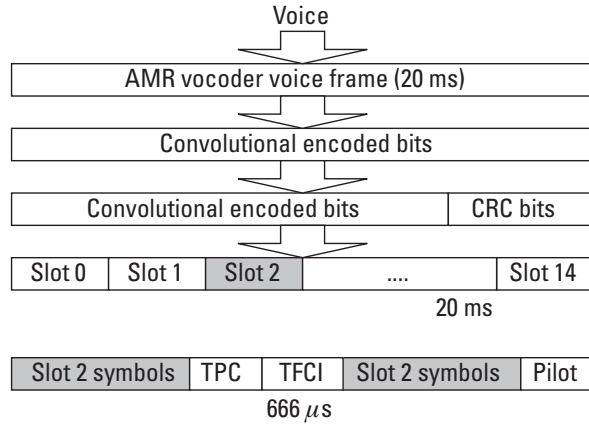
Voice

AMR vocoder voice frame (20 ms)

Convolutional encoded bits

| Convolutional encoded bits | CRC bits |
|---|---|

| Slot 0 | Slot 1 | Slot 2 | .... | Slot 14 |
|---|---|---|---|---|

20 ms

| Slot 2 symbols | TPC | TFCI | Slot 2 symbols | Pilot |
|---|---|---|---|---|

666 $\mu$s